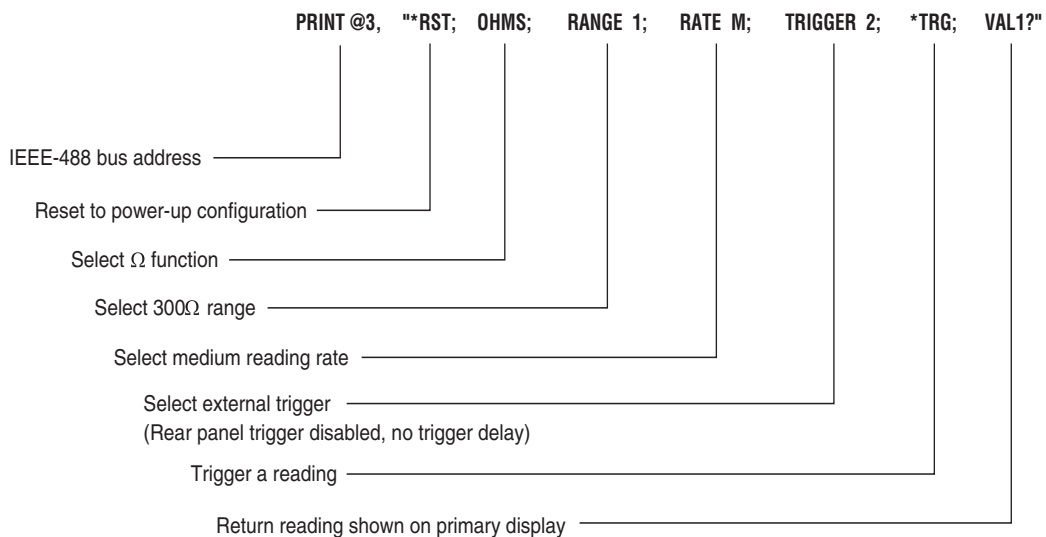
PRINT @3, "*RST; OHMS; RANGE 1; RATE M; TRIGGER 2; *TRG; VAL1?"

IEEE-488 bus address

Reset to power-up configuration

Select Ω function

Select 300Ω range

Select medium reading rate

Select external trigger
(Rear panel trigger disabled, no trigger delay)

Trigger a reading

Return reading shown on primary display